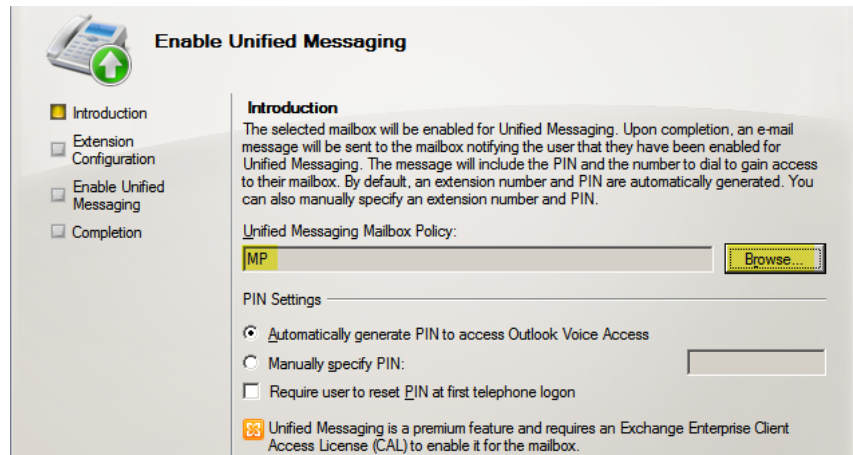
Enable Unified Messaging

Introduction

Extension Configuration

Enable Unified Messaging

Completion

Introduction

The selected mailbox will be enabled for Unified Messaging. Upon completion, an e-mail message will be sent to the mailbox notifying the user that they have been enabled for Unified Messaging. The message will include the PIN and the number to dial to gain access to their mailbox. By default, an extension number and PIN are automatically generated. You can also manually specify an extension number and PIN.

Unified Messaging Mailbox Policy:

MP

Browse...

PIN Settings

Automatically generate PIN to access Outlook Voice Access

Manually specify PIN:

Require user to reset PIN at first telephone logon

Unified Messaging is a premium feature and requires an Exchange Enterprise Client Access License (CAL) to enable it for the mailbox.